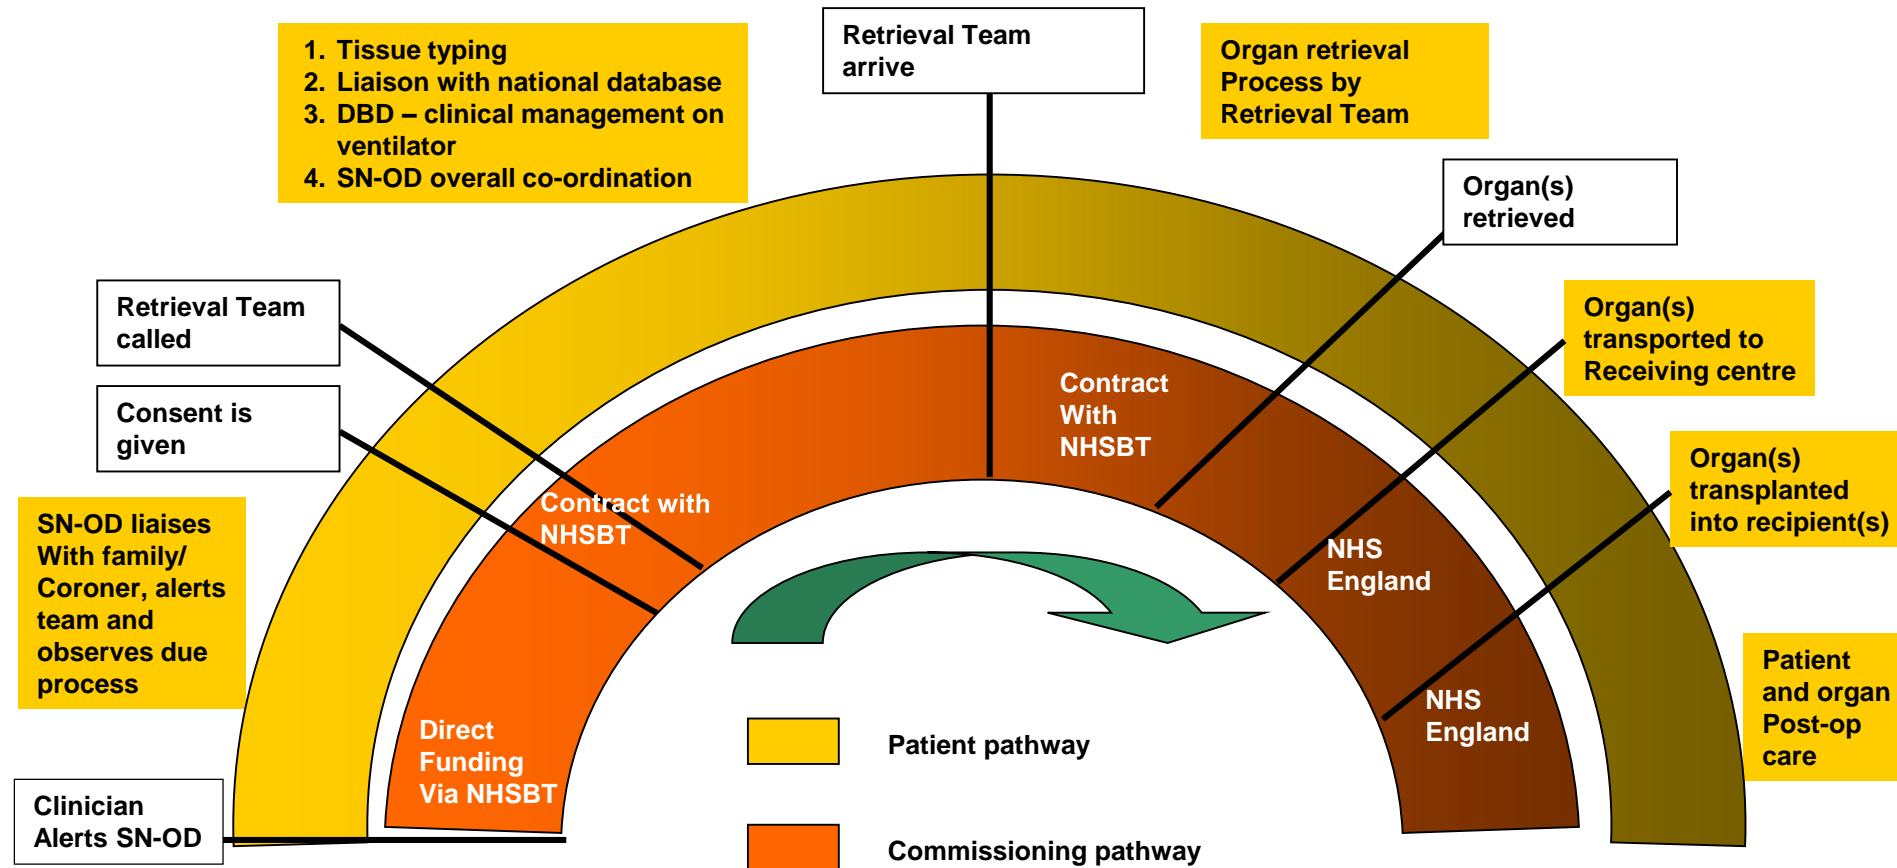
1. Tissue typing
2. Liaison with national database
3. DBD – clinical management on ventilator
4. SN-OD overall co-ordination

Retrieval Team arrive

Organ retrieval Process by Retrieval Team

Organ(s) retrieved

Retrieval Team called

Organ(s) transported to Receiving centre

Consent is given

Contract With NHSBT

Organ(s) transplanted into recipient(s)

SN-OD liaises With family/ Coroner, alerts team and observes due process

Contract with NHSBT

NHS England

NHS England

Patient and organ Post-op care

Direct Funding Via NHSBT

Patient pathway

Clinician Alerts SN-OD

Commissioning pathway